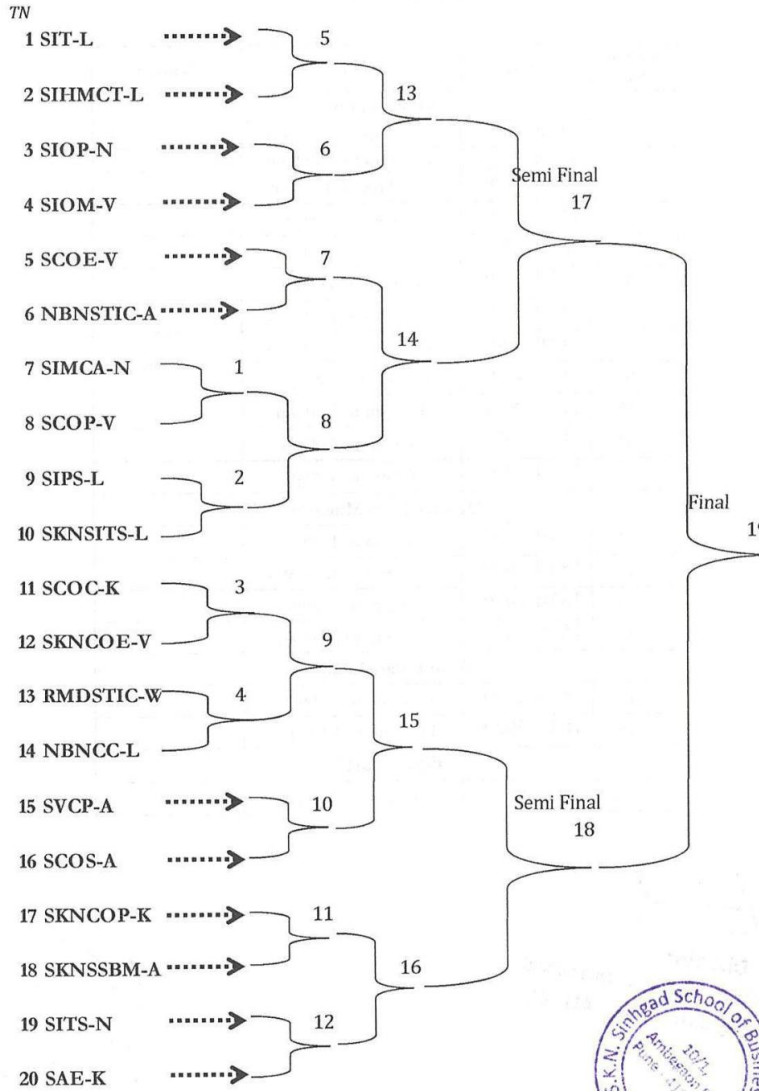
TN
1 SIT-L
2 SIHMCT-L
3 SIOP-N
4 SIOM-V
5 SCOE-V
6 NBNSTIC-A
7 SIMCA-N
8 SCOP-V
9 SIPS-L
10 SKNSITS-L
11 SCOC-K
12 SKNCOE-V
13 RMDSTIC-W
14 NBNCC-L
15 SVCP-A
16 SCOS-A
17 SKNCOP-K
18 SKNSSBM-A
19 SITS-N
20 SAE-K

5
6
13
7
1
8
14
2
3
9
4
15
10
11
16
12

Semi Final
17
Semi Final
18
Final
19

S.K.N. Sinhgad School of Busine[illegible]
10/1, Ambegaon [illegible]
Pune - 41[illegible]